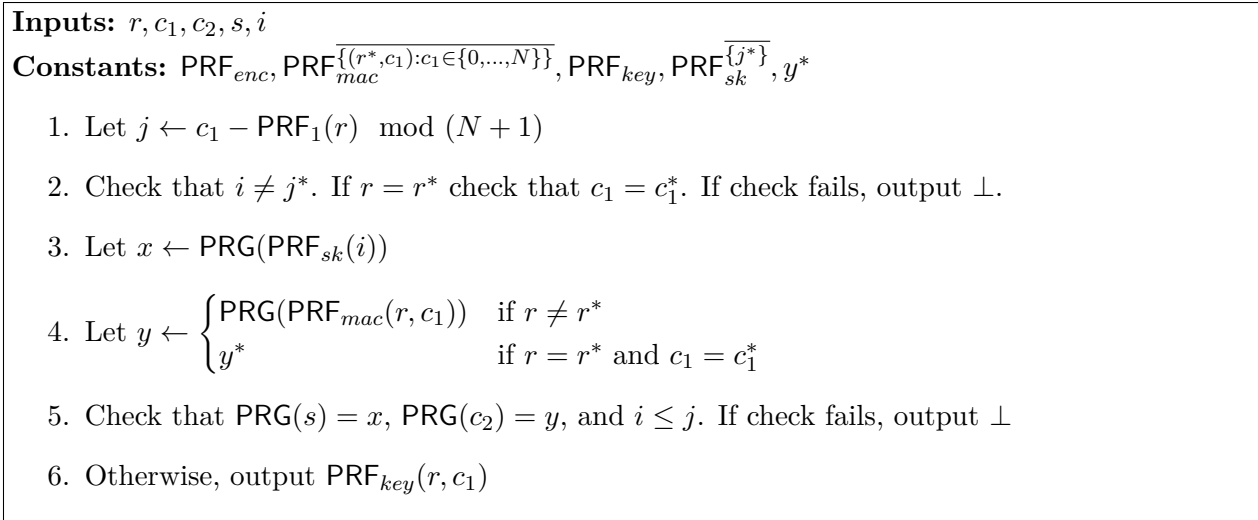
**Inputs:** $r, c_1, c_2, s, i$
**Constants:** $\mathsf{PRF}_{enc}, \mathsf{PRF}_{mac}^{\overline{\{(r^*,c_1):c_1\in\{0,\ldots,N\}\}}}, \mathsf{PRF}_{key}, \mathsf{PRF}_{sk}^{\overline{\{j^*\}}}, y^*$

1. Let $j \leftarrow c_1 - \mathsf{PRF}_1(r) \mod (N+1)$

2. Check that $i \neq j^*$. If $r = r^*$ check that $c_1 = c_1^*$. If check fails, output $\perp$.

3. Let $x \leftarrow \mathsf{PRG}(\mathsf{PRF}_{sk}(i))$

4. Let $y \leftarrow \begin{cases} \mathsf{PRG}(\mathsf{PRF}_{mac}(r, c_1)) & \text{if } r \neq r^* \\ y^* & \text{if } r = r^* \text{ and } c_1 = c_1^* \end{cases}$

5. Check that $\mathsf{PRG}(s) = x$, $\mathsf{PRG}(c_2) = y$, and $i \leq j$. If check fails, output $\perp$

6. Otherwise, output $\mathsf{PRF}_{key}(r, c_1)$